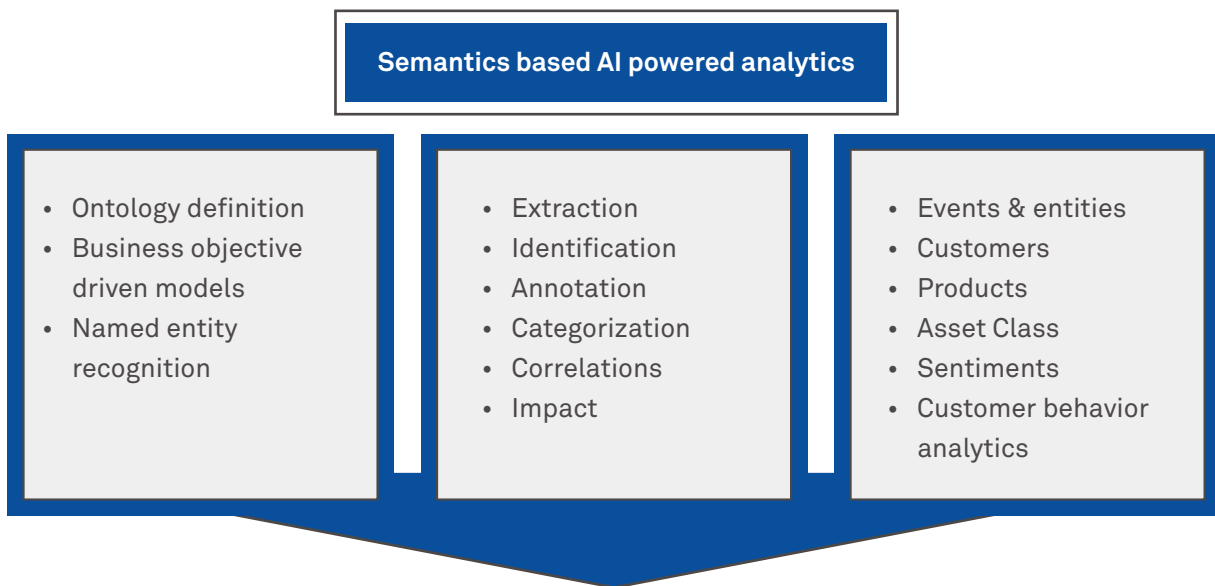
Semantics based AI powered analytics

- Ontology definition
- Business objective driven models
- Named entity recognition

- Extraction
- Identification
- Annotation
- Categorization
- Correlations
- Impact

- Events & entities
- Customers
- Products
- Asset Class
- Sentiments
- Customer behavior analytics